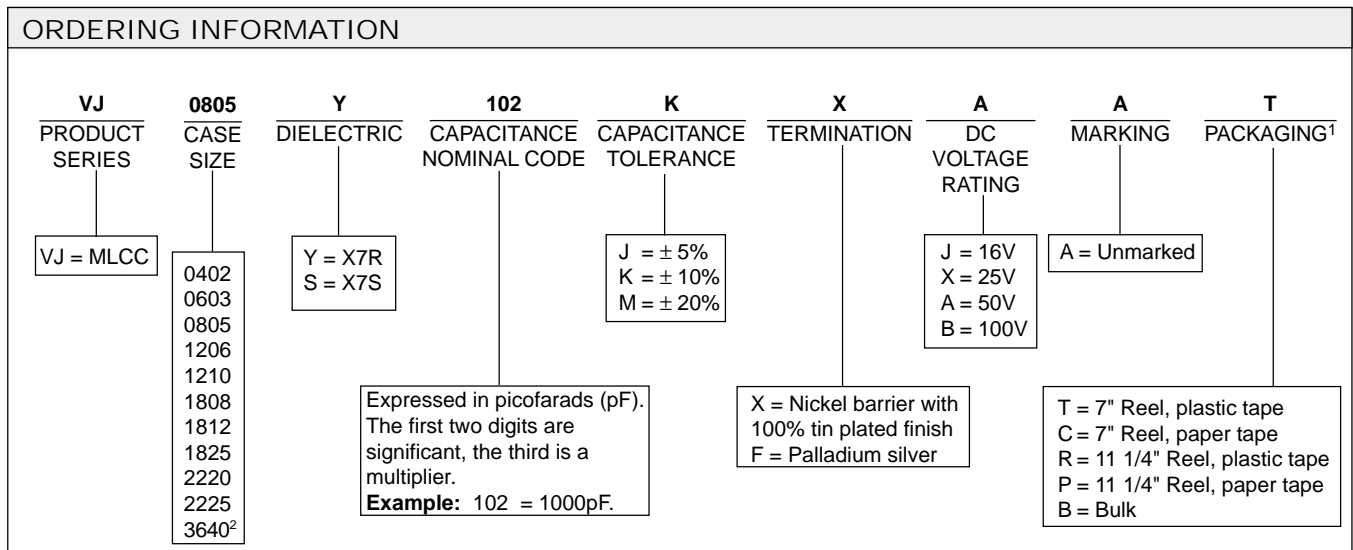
ORDERING INFORMATION

VJ
PRODUCT SERIES

0805
CASE SIZE

Y
DIELECTRIC

102
CAPACITANCE NOMINAL CODE

K
CAPACITANCE TOLERANCE

X
TERMINATION

A
DC VOLTAGE RATING

A
MARKING

T
PACKAGING$^1$

VJ = MLCC

0402
0603
0805
1206
1210
1808
1812
1825
2220
2225
3640$^2$

Y = X7R
S = X7S

Expressed in picofarads (pF). The first two digits are significant, the third is a multiplier.
**Example:** 102 = 1000pF.

J = $\pm$ 5%
K = $\pm$ 10%
M = $\pm$ 20%

X = Nickel barrier with 100% tin plated finish
F = Palladium silver

J = 16V
X = 25V
A = 50V
B = 100V

A = Unmarked

T = 7" Reel, plastic tape
C = 7" Reel, paper tape
R = 11 1/4" Reel, plastic tape
P = 11 1/4" Reel, paper tape
B = Bulk